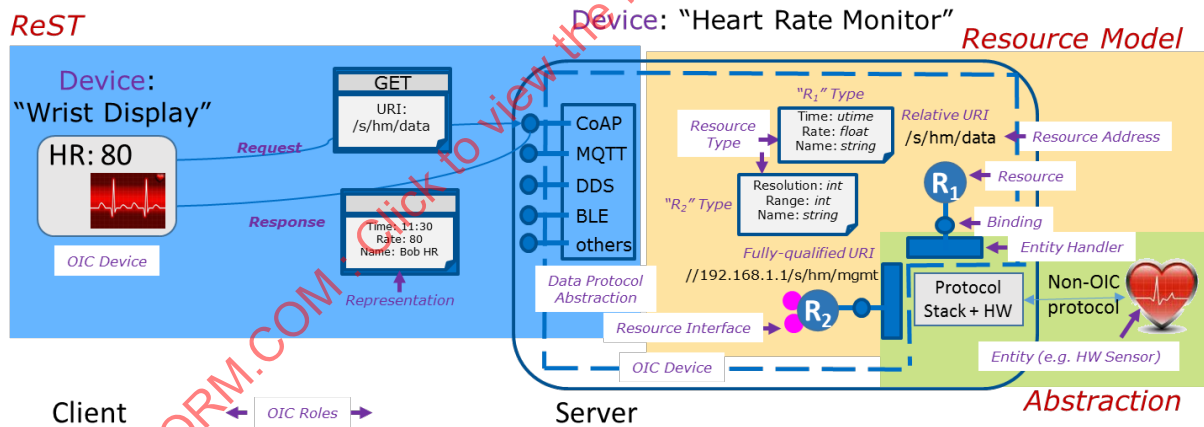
ReST

Device: "Heart Rate Monitor"

Resource Model

Device: "Wrist Display"

HR: 80

OIC Device

GET

URI: /s/hm/data

Request

Response

Time: 11:30
Rate: 80
Name: Bob HR

Representation

CoAP
MQTT
DDS
BLE
others

Data Protocol Abstraction

"$R_1$" Type

Resource Type

Time: utime
Rate: float
Name: string

Relative URI
/s/hm/data

Resource Address

"$R_2$" Type

Resolution: int
Range: int
Name: string

$R_1$

Resource

Binding

Entity Handler

Fully-qualified URI
//192.168.1.1/s/hm/mgmt

$R_2$

Resource Interface

Protocol Stack + HW

Non-OIC protocol

Entity (e.g. HW Sensor)

OIC Device

Client

OIC Roles

Server

Abstraction

ORM.COM : Click to view the